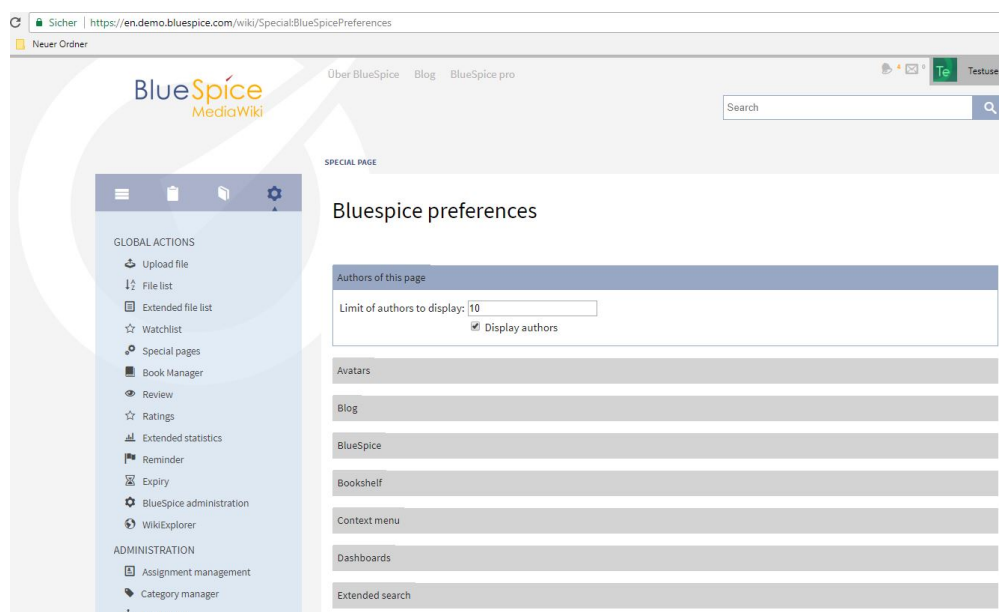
Sicher | https://en.demo.bluespice.com/wiki/Special:BlueSpicePreferences

Neuer Ordner

BlueSpice MediaWiki

Über BlueSpice Blog BlueSpice pro

0 0 Te Testuse

Search

SPECIAL PAGE

Bluespice preferences

GLOBAL ACTIONS
Upload file
File list
Extended file list
Watchlist
Special pages
Book Manager
Review
Ratings
Extended statistics
Reminder
Expiry
BlueSpice administration
WikiExplorer

ADMINISTRATION
Assignment management
Category manager

Authors of this page

Limit of authors to display: 10

Display authors

Avatars

Blog

BlueSpice

Bookshelf

Context menu

Dashboards

Extended search